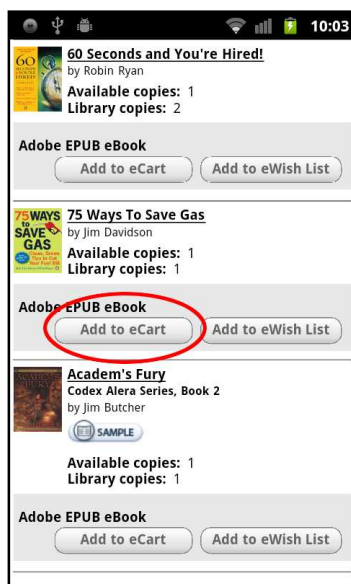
10:03

60 Seconds and You're Hired!
by Robin Ryan
Available copies: 1
Library copies: 2

Adobe EPUB eBook
Add to eCart
Add to eWish List

75 Ways To Save Gas
by Jim Davidson
Available copies: 1
Library copies: 1

Adobe EPUB eBook
Add to eCart
Add to eWish List

Academ's Fury
Codex Alera Series, Book 2
by Jim Butcher
SAMPLE
Available copies: 1
Library copies: 1

Adobe EPUB eBook
Add to eCart
Add to eWish List